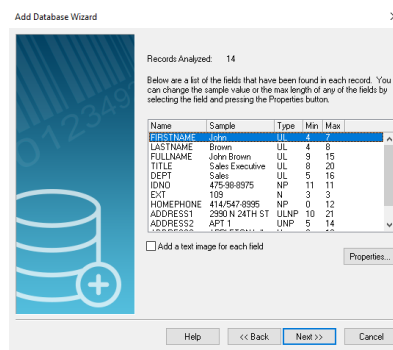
Add Database Wizard

Records Analyzed: 14

Below are a list of the fields that have been found in each record. You can change the sample value or the max length of any of the fields by selecting the field and pressing the Properties button.

| Name | Sample | Type | Min | Max |
|---|---|---|---|---|
| FIRSTNAME | John | UL | 4 | 7 |
| LASTNAME | Brown | UL | 4 | 8 |
| FULLNAME | John Brown | UL | 9 | 15 |
| TITLE | Sales Executive | UL | 8 | 20 |
| DEPT | Sales | UL | 5 | 16 |
| IDNO | 475-98-8975 | NP | 11 | 11 |
| EXT | 109 | N | 3 | 3 |
| HOMEPHONE | 414/547-8995 | NP | 0 | 12 |
| ADDRESS1 | 2990 N 24TH ST | ULNP | 10 | 21 |
| ADDRESS2 | APT 1 | UNP | 5 | 14 |

Add a text image for each field

Properties...

Help

<< Back

Next >>

Cancel